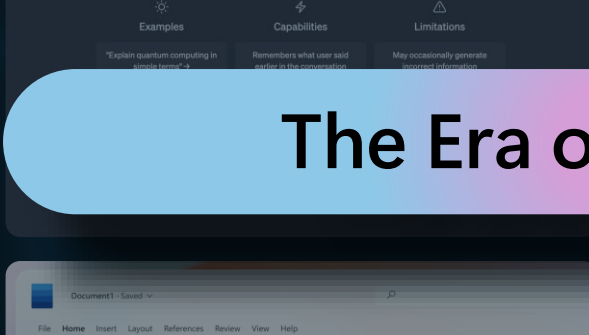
Examples

Capabilities

Limitations

"Explain quantum computing in simple terms" →

Remembers what user said earlier in the conversation

May occasionally generate incorrect information

The Era o

Document1 - Saved

File Home Insert Layout References Review View Help